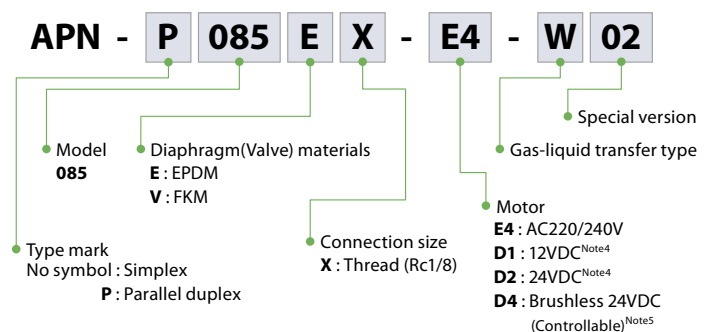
APN - P 085 E X - E4 - W 02

Special version

Gas-liquid transfer type

Model
**085**

Diaphragm(Valve) materials
**E** : EPDM
**V** : FKM

Motor
**E4** : AC220/240V
**D1** : 12VDC$^{Note4}$
**D2** : 24VDC$^{Note4}$
**D4** : Brushless 24VDC (Controllable)$^{Note5}$

Connection size
**X** : Thread (Rc1/8)

Type mark
No symbol : Simplex
**P** : Parallel duplex